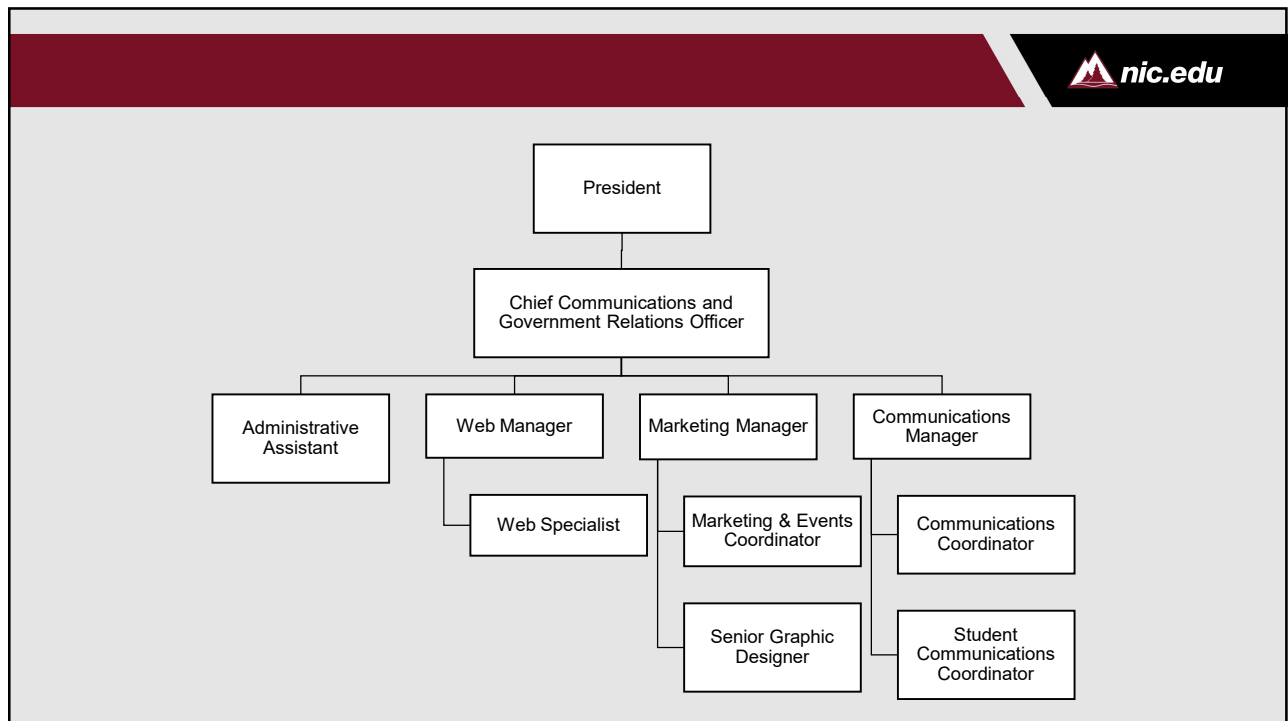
nic.edu

President

Chief Communications and Government Relations Officer

Administrative Assistant

Web Manager

Web Specialist

Marketing Manager

Marketing & Events Coordinator

Senior Graphic Designer

Communications Manager

Communications Coordinator

Student Communications Coordinator